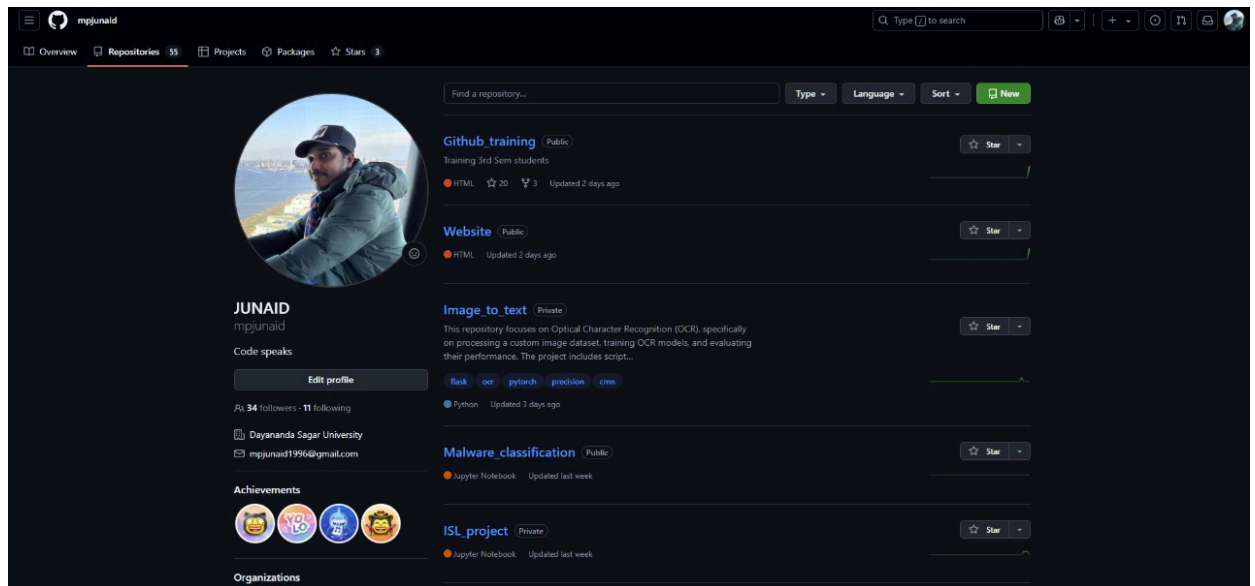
mpjunaid

Type / to search

Overview Repositories 55 Projects Packages Stars 3

Find a repository... Type Language Sort New

JUNAID
mpjunaid

Code speaks

Edit profile

34 followers · 11 following

Dayananda Sagar University

mpjunaid1996@gmail.com

Achievements

Organizations

Github_training Public
Training 3rd Sem students
HTML 20 3 Updated 2 days ago
Star

Website Public
HTML Updated 2 days ago
Star

Image_to_text Private
This repository focuses on Optical Character Recognition (OCR), specifically on processing a custom image dataset, training OCR models, and evaluating their performance. The project includes script...
flask ocr pytorch precision crnn
Python Updated 3 days ago
Star

Malware_classification Public
Jupyter Notebook Updated last week
Star

ISL_project Private
Jupyter Notebook Updated last week
Star